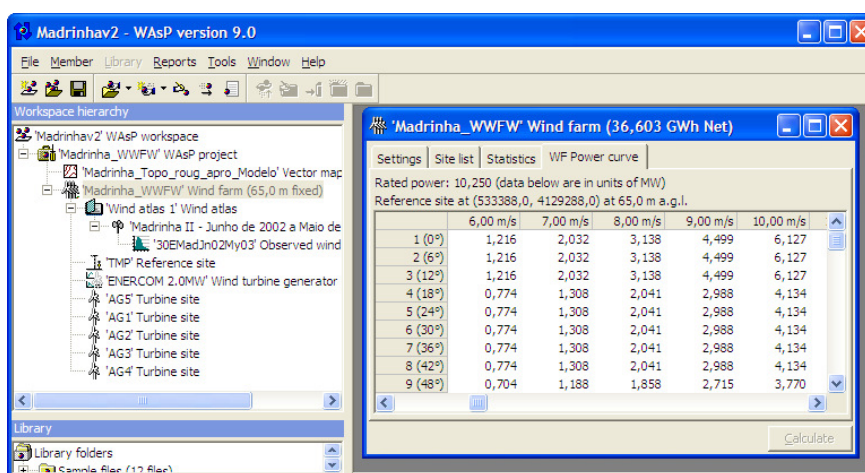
Madrinhav2 - WAsP version 9.0

File Member Library Reports Tools Window Help

Workspace hierarchy

'Madrinhav2' WAsP workspace
'Madrinha_WWFW' WAsP project
'Madrinha_Topo_roug_apro_Modelo' Vector map
'Madrinha_WWFW' Wind farm (65,0 m fixed)
'Wind atlas 1' Wind atlas
'Madrinha II - Junho de 2002 a Maio de
'30EMadJn02My03' Observed wind
'TMP' Reference site
'ENERCOM 2.0MW' Wind turbine generator
'AG5' Turbine site
'AG1' Turbine site
'AG2' Turbine site
'AG3' Turbine site
'AG4' Turbine site

Library

Library folders
Sample files (12 files)

'Madrinha_WWFW' Wind farm (36,603 GWh Net)

Settings | Site list | Statistics | WF Power curve

Rated power: 10,250 (data below are in units of MW)
Reference site at (533388,0, 4129288,0) at 65,0 m a.g.l.

| | 6,00 m/s | 7,00 m/s | 8,00 m/s | 9,00 m/s | 10,00 m/s |
|---|---|---|---|---|---|
| 1 (0°) | 1,216 | 2,032 | 3,138 | 4,499 | 6,127 |
| 2 (6°) | 1,216 | 2,032 | 3,138 | 4,499 | 6,127 |
| 3 (12°) | 1,216 | 2,032 | 3,138 | 4,499 | 6,127 |
| 4 (18°) | 0,774 | 1,308 | 2,041 | 2,988 | 4,134 |
| 5 (24°) | 0,774 | 1,308 | 2,041 | 2,988 | 4,134 |
| 6 (30°) | 0,774 | 1,308 | 2,041 | 2,988 | 4,134 |
| 7 (36°) | 0,774 | 1,308 | 2,041 | 2,988 | 4,134 |
| 8 (42°) | 0,774 | 1,308 | 2,041 | 2,988 | 4,134 |
| 9 (48°) | 0,704 | 1,188 | 1,858 | 2,715 | 3,770 |

Calculate